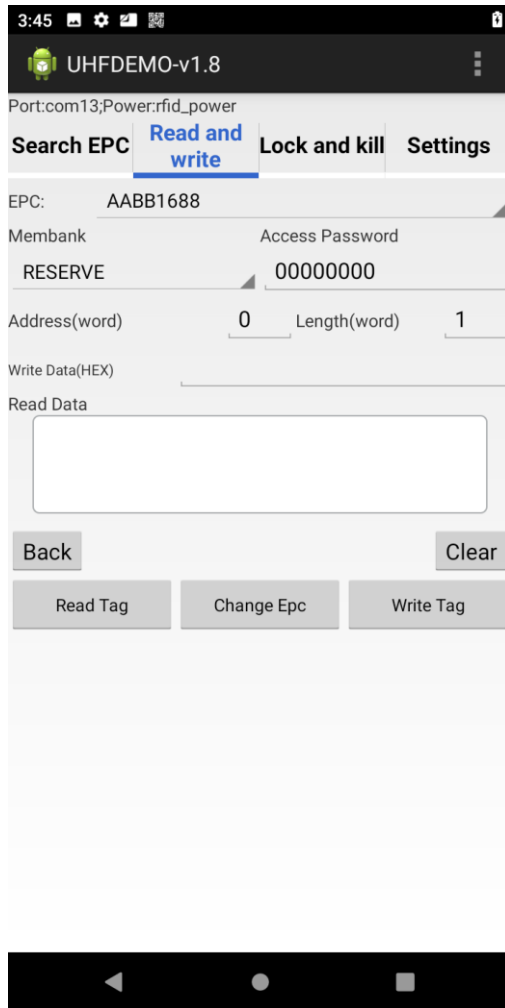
3:45

UHFDEMO-v1.8

Port:com13;Power:rfid_power

Search EPC

Read and write

Lock and kill

Settings

EPC: AABB1688

Membank

Access Password

RESERVE

00000000

Address(word) 0

Length(word) 1

Write Data(HEX)

Read Data

Back

Clear

Read Tag

Change Epc

Write Tag